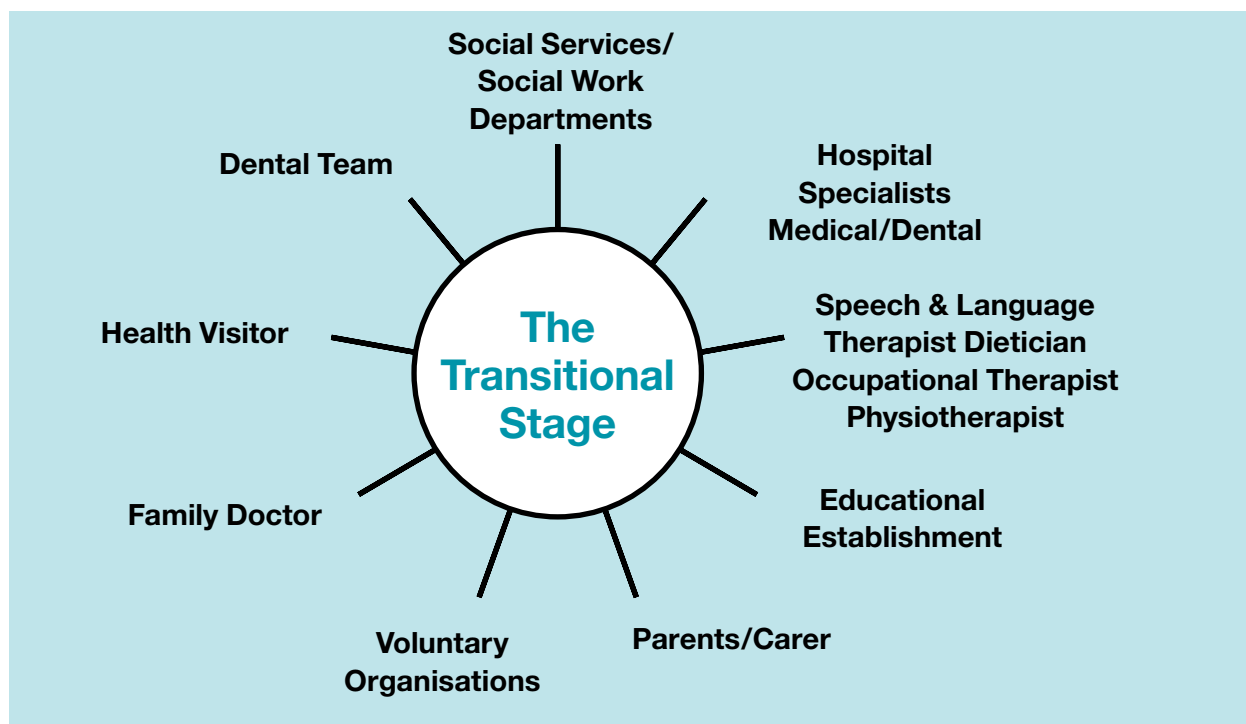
The Transitional Stage

Social Services/ Social Work Departments

Hospital Specialists Medical/Dental

Speech & Language Therapist Dietician Occupational Therapist Physiotherapist

Educational Establishment

Parents/Carer

Voluntary Organisations

Family Doctor

Health Visitor

Dental Team